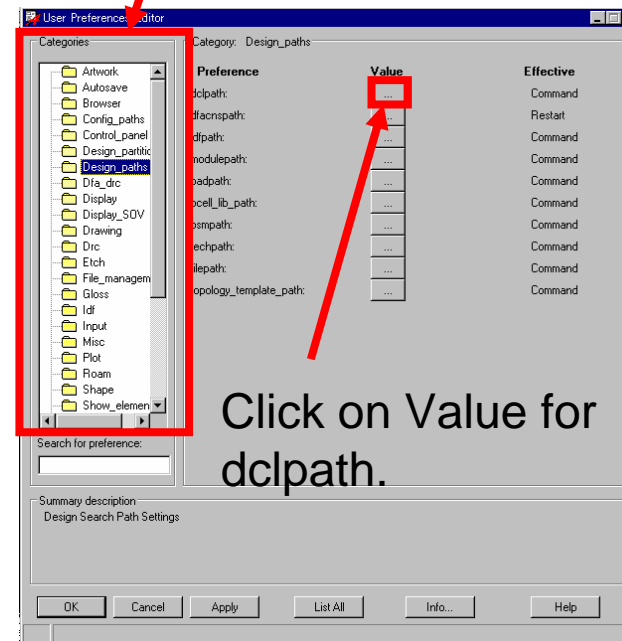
User Preferences Editor

Categories

Artwork
Autosave
Browser
Config_paths
Control_panel
Design_partitio
Design_paths
Dfa_drc
Display
Display_SOV
Drawing
Drc
Etch
File_managem
Gloss
Idf
Input
Misc
Plot
Roam
Shape
Show_elemen

Search for preference:

Category: Design_paths

| Preference | Value | Effective |
|---|---|---|
| dclpath: | ... | Command |
| dfacnspath: | ... | Restart |
| dfpath: | ... | Command |
| modulepath: | ... | Command |
| padpath: | ... | Command |
| pcell_lib_path: | ... | Command |
| psmpath: | ... | Command |
| techpath: | ... | Command |
| filepath: | ... | Command |
| topology_template_path: | ... | Command |

Click on Value for dclpath.

Summary description
Design Search Path Settings

OK Cancel Apply List All Info... Help